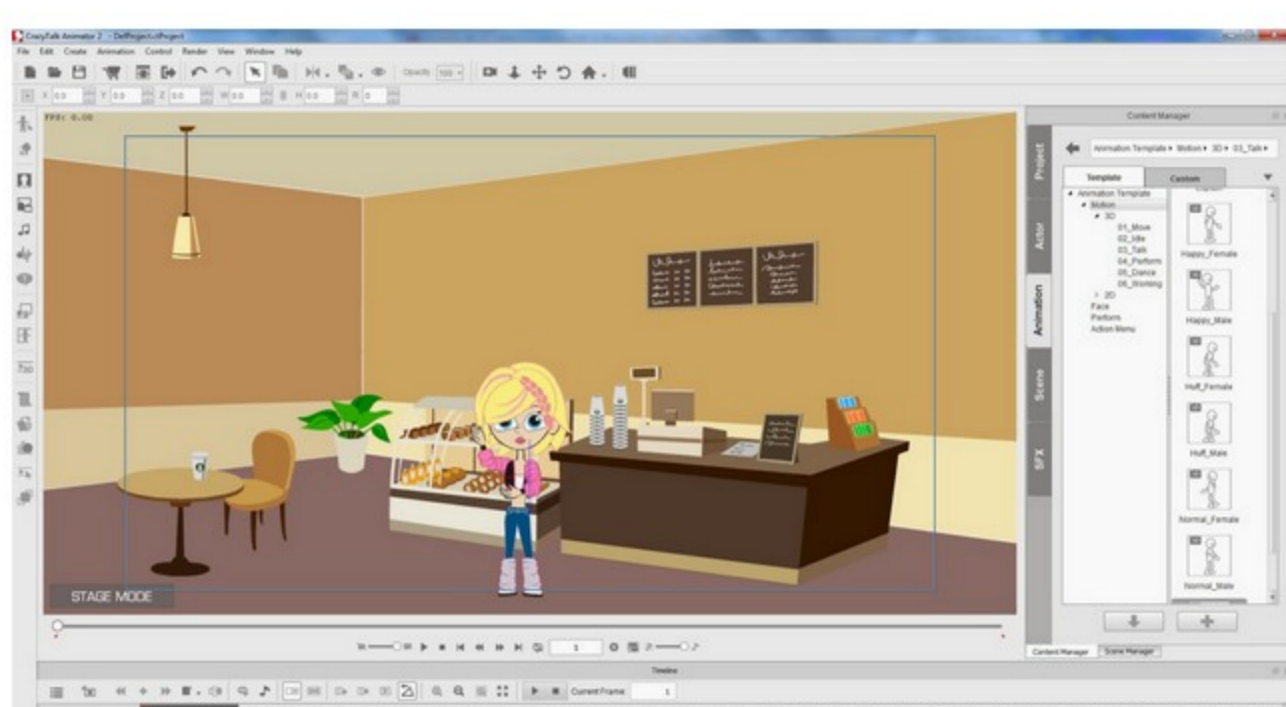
CrazyTalk Animator 2 - DefProject.ctProject

File Edit Create Animation Control Render View Window Help

Opacity 100

X 0.0 Y 0.0 Z 0.0 W 0.0 H 0.0 R 0

FPS: 0.00

STAGE MODE

1

Timeline

Current Frame 1

Content Manager

Animation Template ▸ Motion ▸ 3D ▸ 03_Talk ▸

Template Custom

Animation Template
Motion
3D
01_Move
02_Idle
03_Talk
04_Perform
05_Dance
06_Working
2D
Face
Perform
Action Menu

Happy_Female
Happy_Male
Huff_Female
Huff_Male
Normal_Female
Normal_Male

Project
Actor
Animation
Scene
SFX

Content Manager Scene Manager